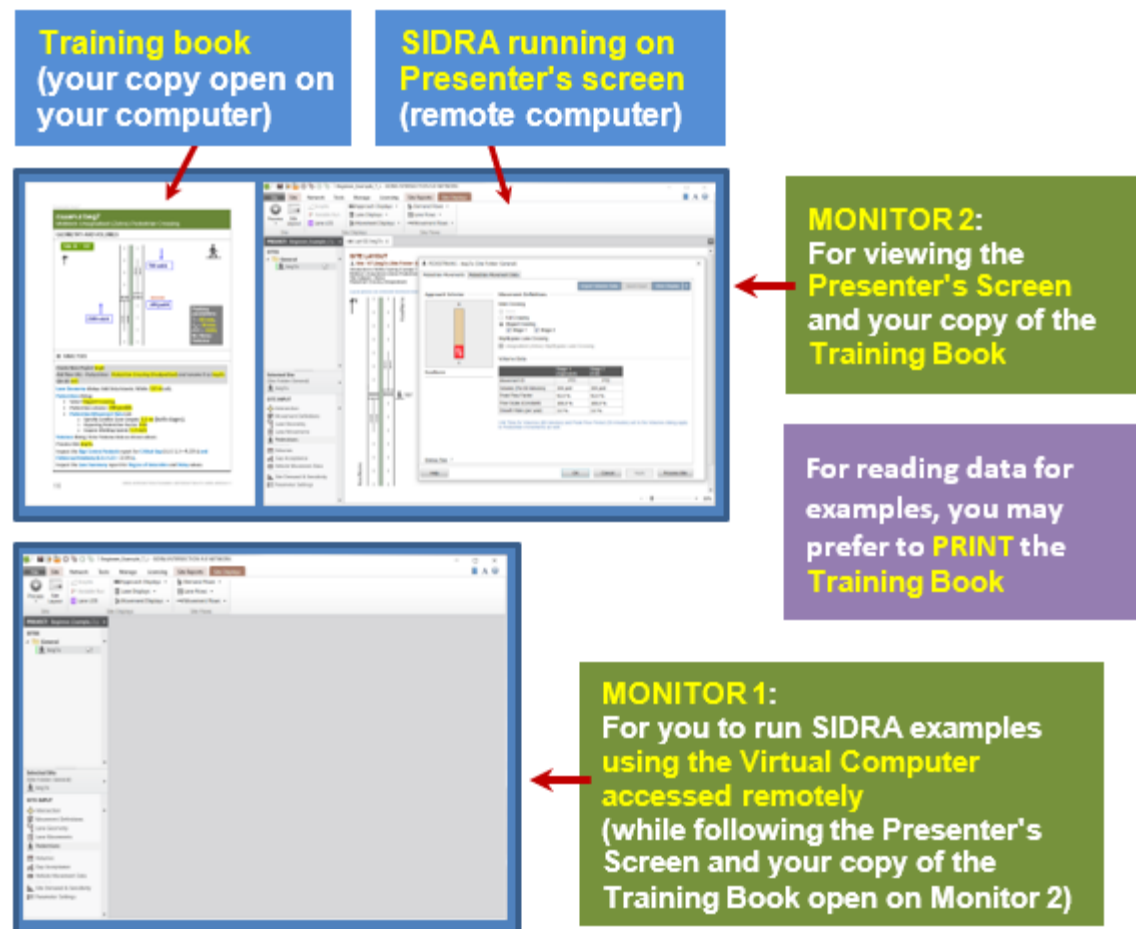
Training book (your copy open on your computer)

SIDRA running on Presenter's screen (remote computer)

MONITOR 2: For viewing the Presenter's Screen and your copy of the Training Book

For reading data for examples, you may prefer to PRINT the Training Book

MONITOR 1: For you to run SIDRA examples using the Virtual Computer accessed remotely (while following the Presenter's Screen and your copy of the Training Book open on Monitor 2)